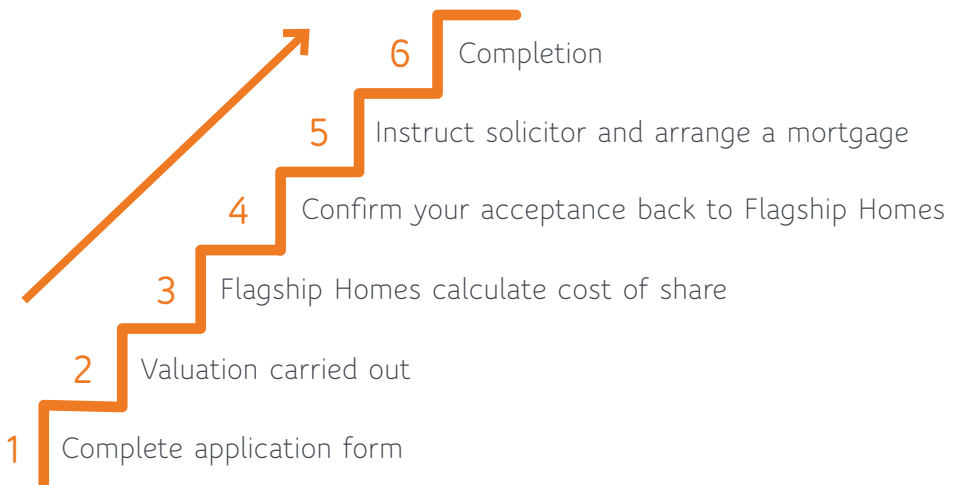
6 Completion

5 Instruct solicitor and arrange a mortgage

4 Confirm your acceptance back to Flagship Homes

3 Flagship Homes calculate cost of share

2 Valuation carried out

1 Complete application form